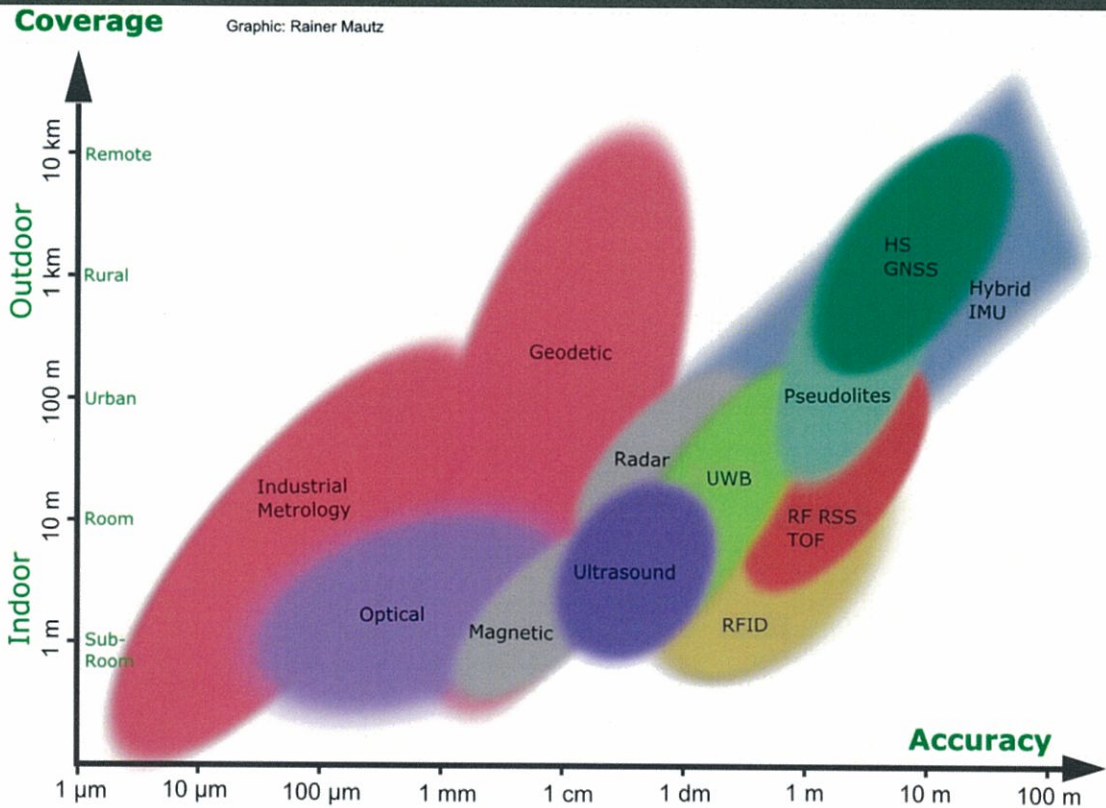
Coverage

Graphic: Rainer Mautz

Outdoor

Indoor

10 km Remote

1 km Rural

100 m Urban

10 m Room

1 m Sub-Room

Geodetic

Industrial Metrology

Optical

Magnetic

Radar

Ultrasound

UWB

Pseudolites

HS GNSS

Hybrid IMU

RF RSS TOF

RFID

Accuracy

1 µm
10 µm
100 µm
1 mm
1 cm
1 dm
1 m
10 m
100 m